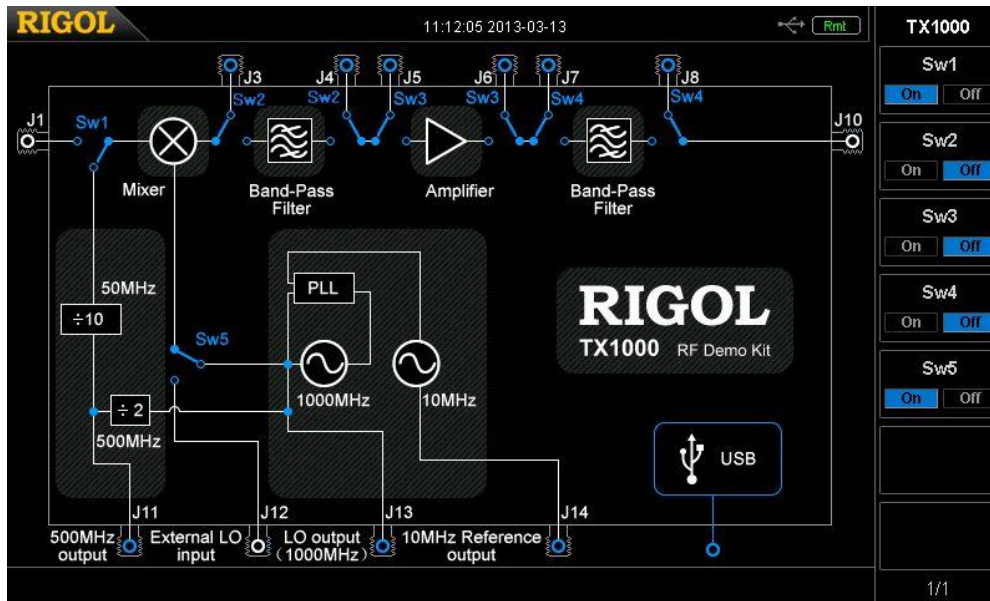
RIGOL

11:12:05 2013-03-13

Rmt

TX1000

Sw1
On Off

Sw2
On Off

Sw3
On Off

Sw4
On Off

Sw5
On Off

1/1

J3
Sw2
J4
Sw2
J5
Sw3
J6
Sw3
J7
Sw4
J8
Sw4
J1
Sw1
J10

Mixer

Band-Pass Filter

Amplifier

Band-Pass Filter

50MHz
$\div10$

Sw5

PLL

$\div$ 2

1000MHz

10MHz

500MHz

RIGOL
TX1000 RF Demo Kit

USB

J11
J12
J13
J14

500MHz output
External LO input
LO output (1000MHz)
10MHz Reference output